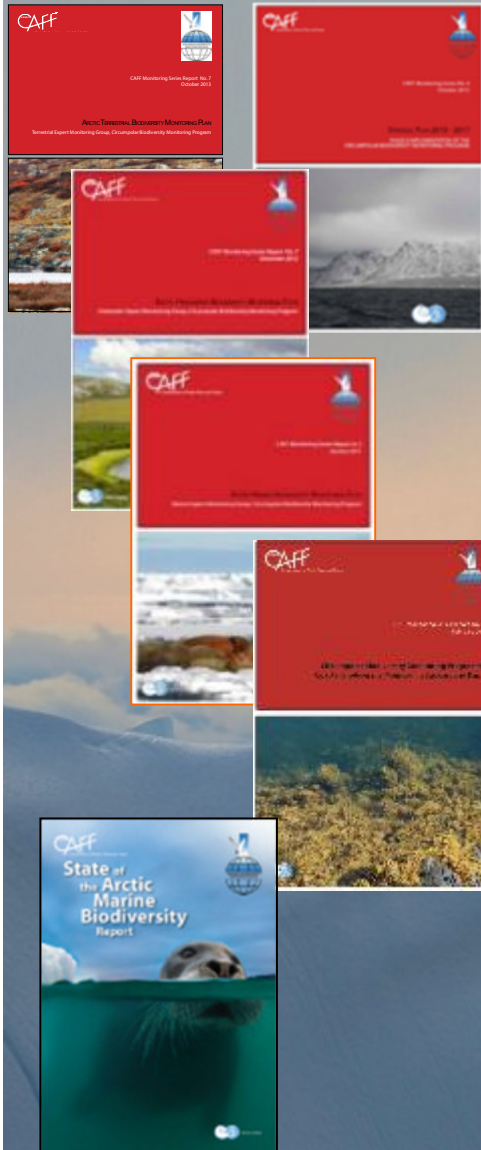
CAFF

CAFF Monitoring Series Report No. 7
October 2013

Arctic Terrestrial Biodiversity Monitoring Plan
Terrestrial Expert Monitoring Group, Circumpolar Biodiversity Monitoring Program

CAFF

CAFF Monitoring Series Report No. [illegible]
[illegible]

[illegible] Plan 2013 - 2017
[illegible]

CAFF

CAFF Monitoring Series Report No. 7
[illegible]

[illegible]
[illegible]

CAFF

CAFF Monitoring Series Report No. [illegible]
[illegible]

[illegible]
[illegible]

CAFF

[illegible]

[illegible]

CAFF

State of the Arctic Marine Biodiversity Report